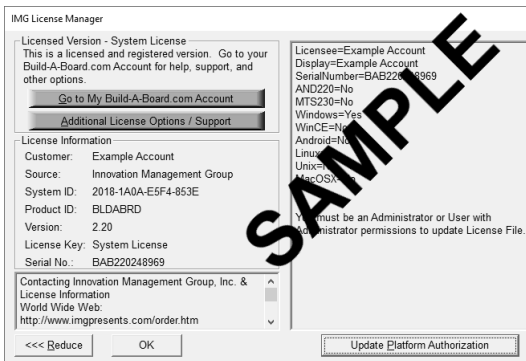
IMG License Manager

Licensed Version - System License
This is a licensed and registered version. Go to your Build-A-Board.com Account for help, support, and other options.

Go to My Build-A-Board.com Account

Additional License Options / Support

License Information

| | |
|---|---|
| Customer: | Example Account |
| Source: | Innovation Management Group |
| System ID: | 2018-1A0A-E5F4-853E |
| Product ID: | BLDABRD |
| Version: | 2.20 |
| License Key: | System License |
| Serial No.: | BAB220248969 |

Contacting Innovation Management Group, Inc. & License Information
World Wide Web:
http://www.imgpresents.com/order.htm

Licensee=Example Account
Display=Example Account
SerialNumber=BAB220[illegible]8969
AND220=No
MTS230=No
Windows=Yes
WinCE=N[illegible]
Andro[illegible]No
Linux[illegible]
Unix=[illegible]
MacOSX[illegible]

Y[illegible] must be an Administrator or User with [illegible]ministrator permissions to update License File.

SAMPLE

<<< Reduce

OK

Update Platform Authorization